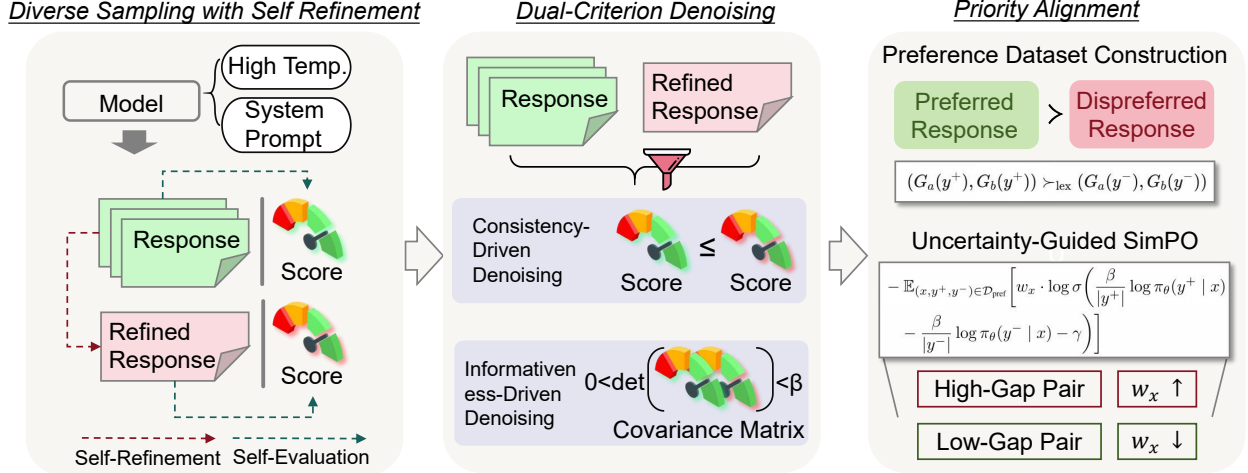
Diverse Sampling with Self Refinement

Model

High Temp.

System Prompt

Response

Score

Refined Response

Score

Self-Refinement

Self-Evaluation

Dual-Criterion Denoising

Response

Refined Response

Consistency-Driven Denoising

Score $\leq$ Score

Informativeness-Driven Denoising

0<det( )<β

Covariance Matrix

Priority Alignment

Preference Dataset Construction

Preferred Response $\succ$ Dispreferred Response

$(G_a(y^+), G_b(y^+)) \succ_{\text{lex}} (G_a(y^-), G_b(y^-))$

Uncertainty-Guided SimPO

$-\mathbb{E}_{(x,y^+,y^-)\in\mathcal{D}_{\text{pref}}}\left[w_x \cdot \log\sigma\left(\frac{\beta}{|y^+|}\log\pi_\theta(y^+ \mid x) - \frac{\beta}{|y^-|}\log\pi_\theta(y^- \mid x) - \gamma\right)\right]$

High-Gap Pair

$w_x$ ↑

Low-Gap Pair

$w_x$ ↓